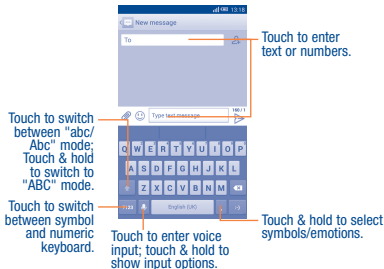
13:18

New message

To

Touch to enter text or numbers.

Type text message

160 / 1

Touch to switch between "abc/ Abc" mode; Touch & hold to switch to "ABC" mode.

Q W E R T Y U I O P

A S D F G H J K L

Z X C V B N M

?123

English (UK)

Touch to switch between symbol and numeric keyboard.

Touch to enter voice input; touch & hold to show input options.

Touch & hold to select symbols/emotions.